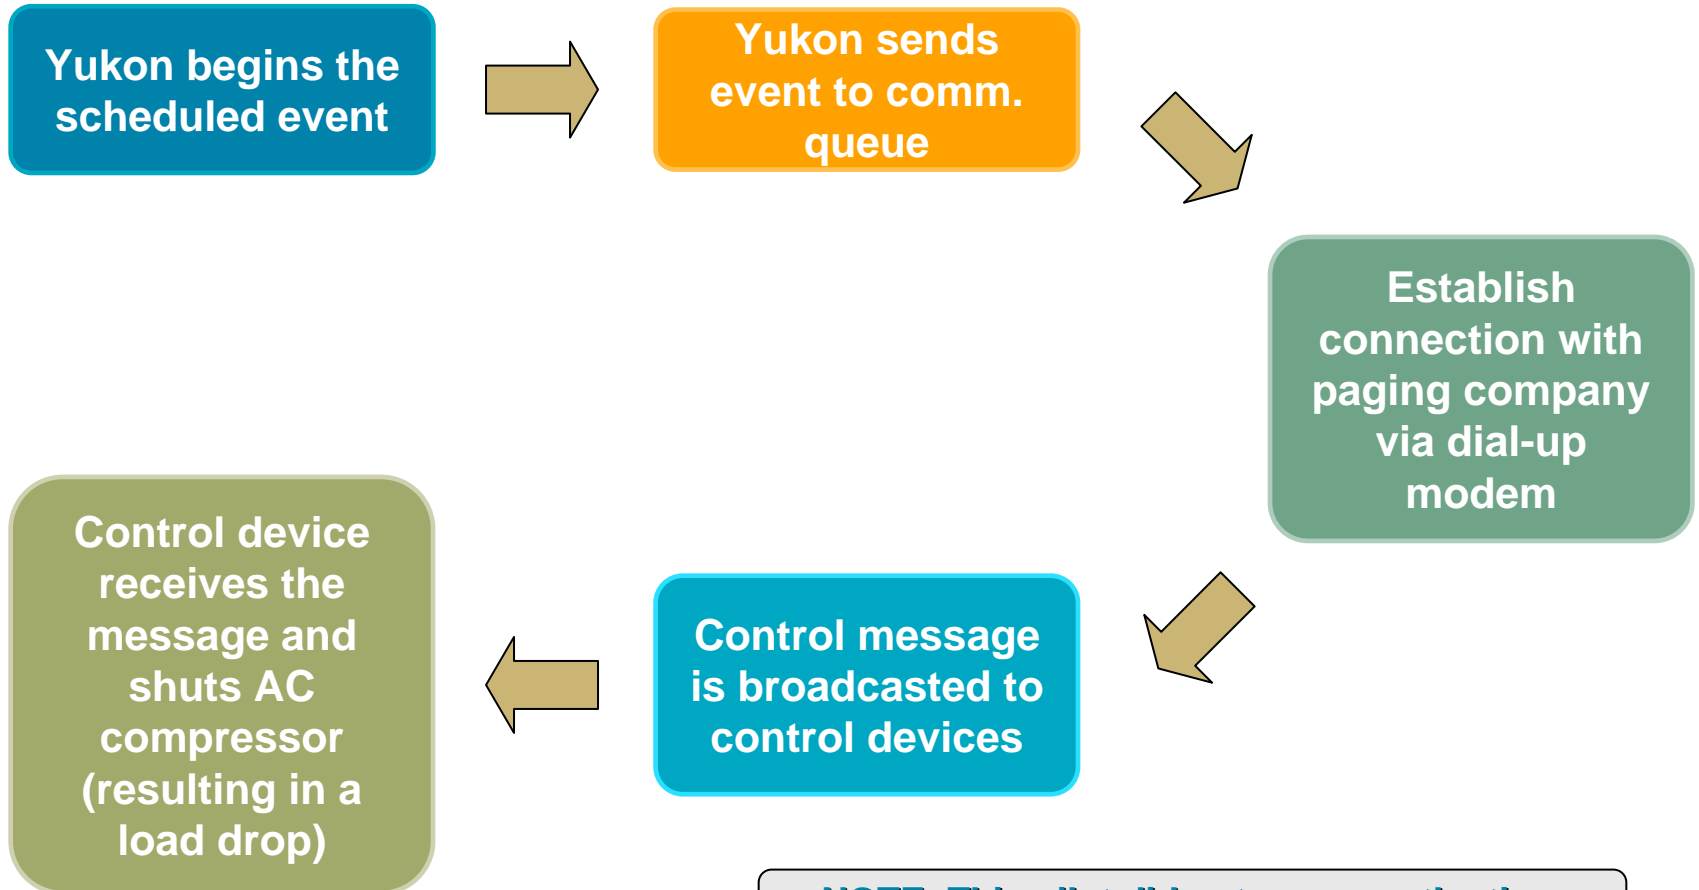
Yukon begins the scheduled event

Yukon sends event to comm. queue

Establish connection with paging company via dial-up modem

Control message is broadcasted to control devices

Control device receives the message and shuts AC compressor (resulting in a load drop)

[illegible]